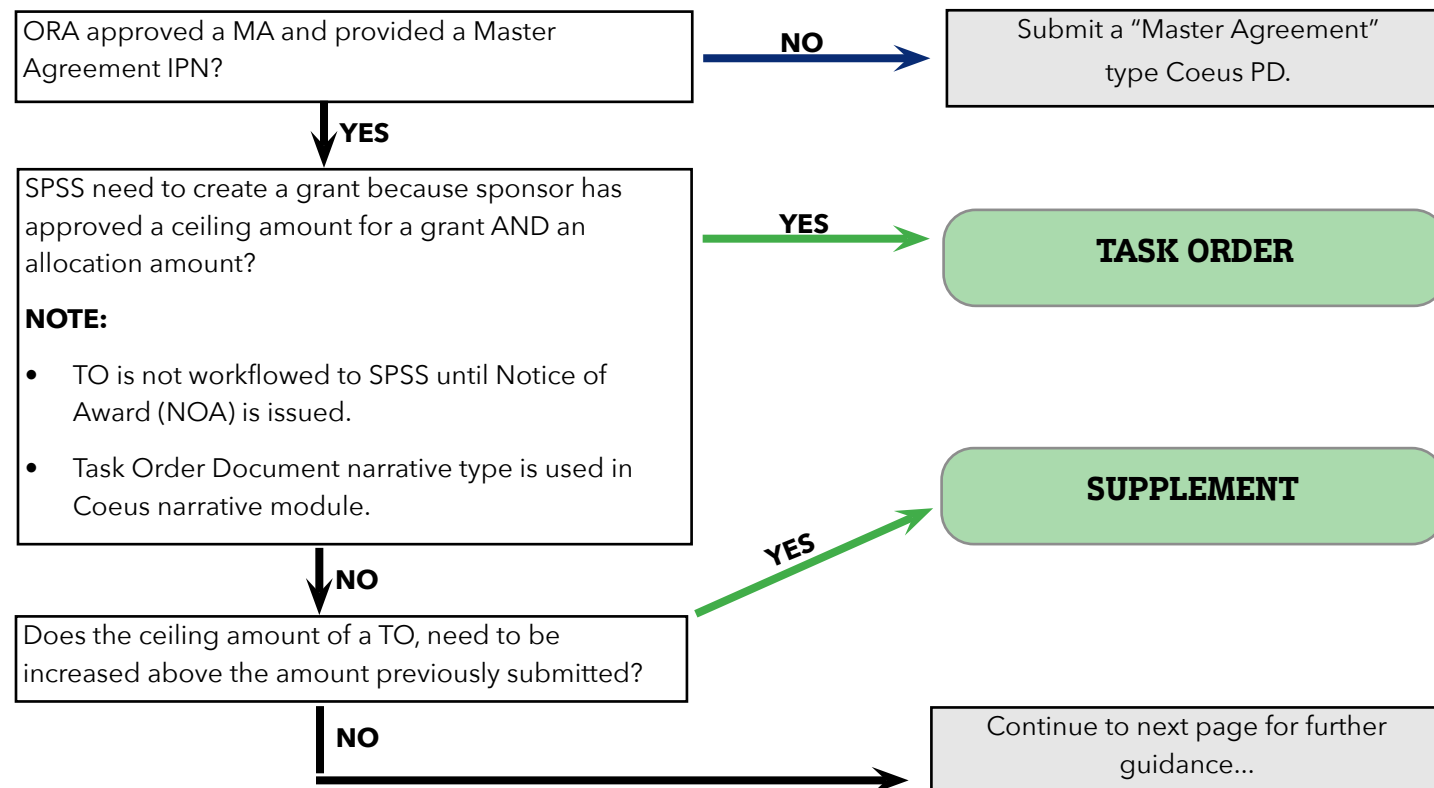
ORA approved a MA and provided a Master Agreement IPN?

NO

Submit a “Master Agreement” type Coeus PD.

YES

SPSS need to create a grant because sponsor has approved a ceiling amount for a grant AND an allocation amount?

NOTE:

• TO is not workflowed to SPSS until Notice of Award (NOA) is issued.

• Task Order Document narrative type is used in Coeus narrative module.

YES

TASK ORDER

SUPPLEMENT

YES

NO

Does the ceiling amount of a TO, need to be increased above the amount previously submitted?

NO

Continue to next page for further guidance...